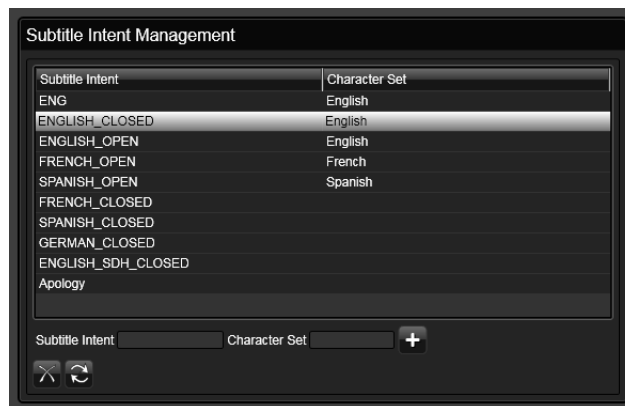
Subtitle Intent Management

| Subtitle Intent | Character Set |
|---|---|
| ENG | English |
| ENGLISH_CLOSED | English |
| ENGLISH_OPEN | English |
| FRENCH_OPEN | French |
| SPANISH_OPEN | Spanish |
| FRENCH_CLOSED | |
| SPANISH_CLOSED | |
| GERMAN_CLOSED | |
| ENGLISH_SDH_CLOSED | |
| Apology | |

Subtitle Intent Character Set +